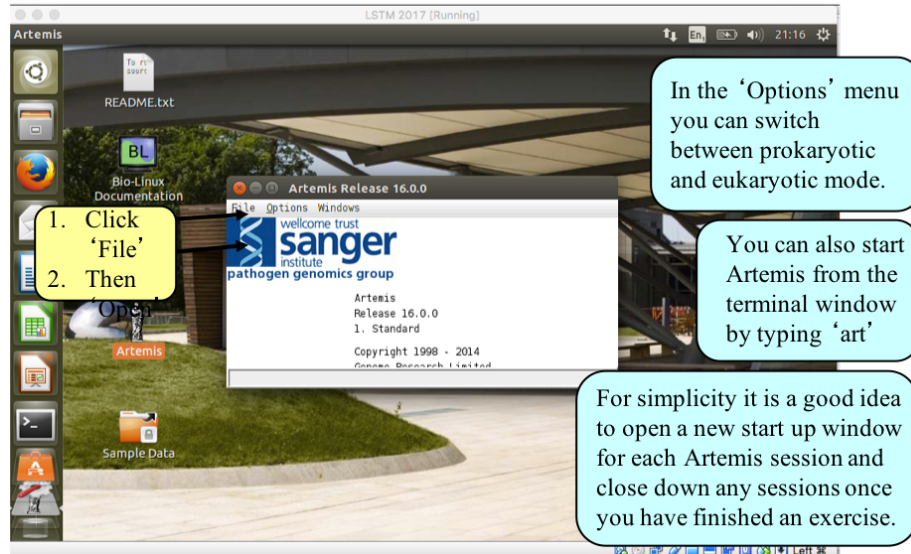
LSTM 2017 [Running]

Artemis

En. 21:16

To r
sourc

README.txt

BL

Bio-Linux Documentation

Artemis Release 16.0.0

File Options Windows

wellcome trust
sanger
institute
pathogen genomics group

Artemis
Release 16.0.0
1. Standard

Copyright 1998 - 2014
Genome Research Limited

1. Click 'File'
2. Then 'Open'

Artemis

Sample Data

In the 'Options' menu you can switch between prokaryotic and eukaryotic mode.

You can also start Artemis from the terminal window by typing 'art'

For simplicity it is a good idea to open a new start up window for each Artemis session and close down any sessions once you have finished an exercise.

Left ⌘